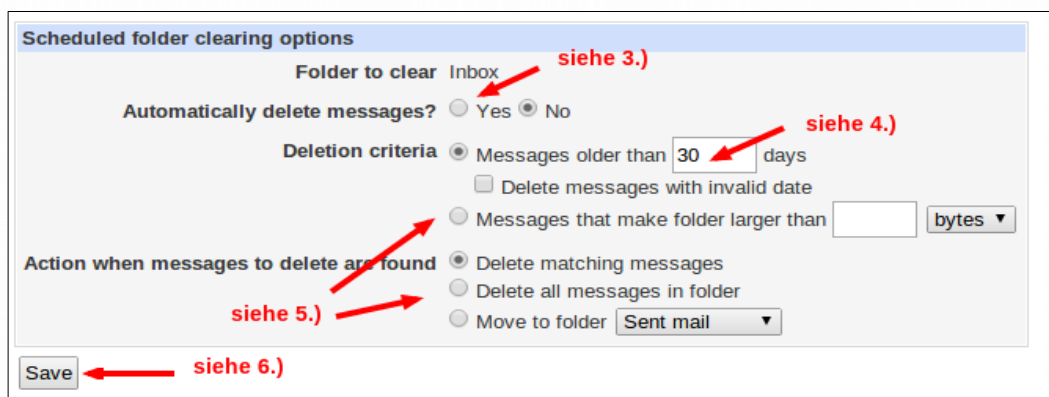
Scheduled folder clearing options

Folder to clear Inbox

siehe 3.)

Automatically delete messages? Yes No

siehe 4.)

Deletion criteria Messages older than 30 days

Delete messages with invalid date

Messages that make folder larger than bytes ▼

Action when messages to delete are found Delete matching messages

Delete all messages in folder

siehe 5.)

Move to folder Sent mail ▼

Save

siehe 6.)